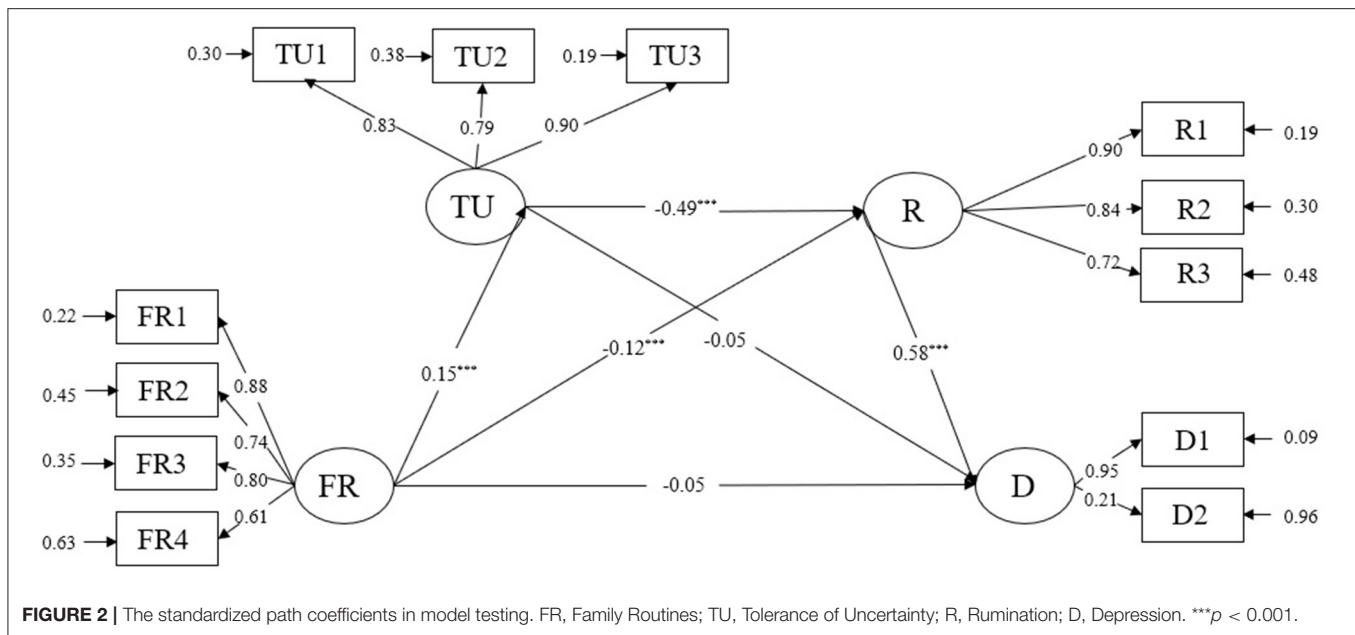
0.30 TU1 0.38 TU2 0.19 TU3

0.83 0.79 0.90

TU

-0.49***

R

0.90 R1 0.19
0.84 R2 0.30
0.72 R3 0.48

0.22 FR1
0.45 FR2
0.35 FR3
0.63 FR4

0.88
0.74
0.80
0.61

FR

0.15***

-0.12***

-0.05

0.58***

-0.05

D

0.95 D1 0.09
0.21 D2 0.96

**FIGURE 2 |** The standardized path coefficients in model testing. FR, Family Routines; TU, Tolerance of Uncertainty; R, Rumination; D, Depression. ***$p$ < 0.001.